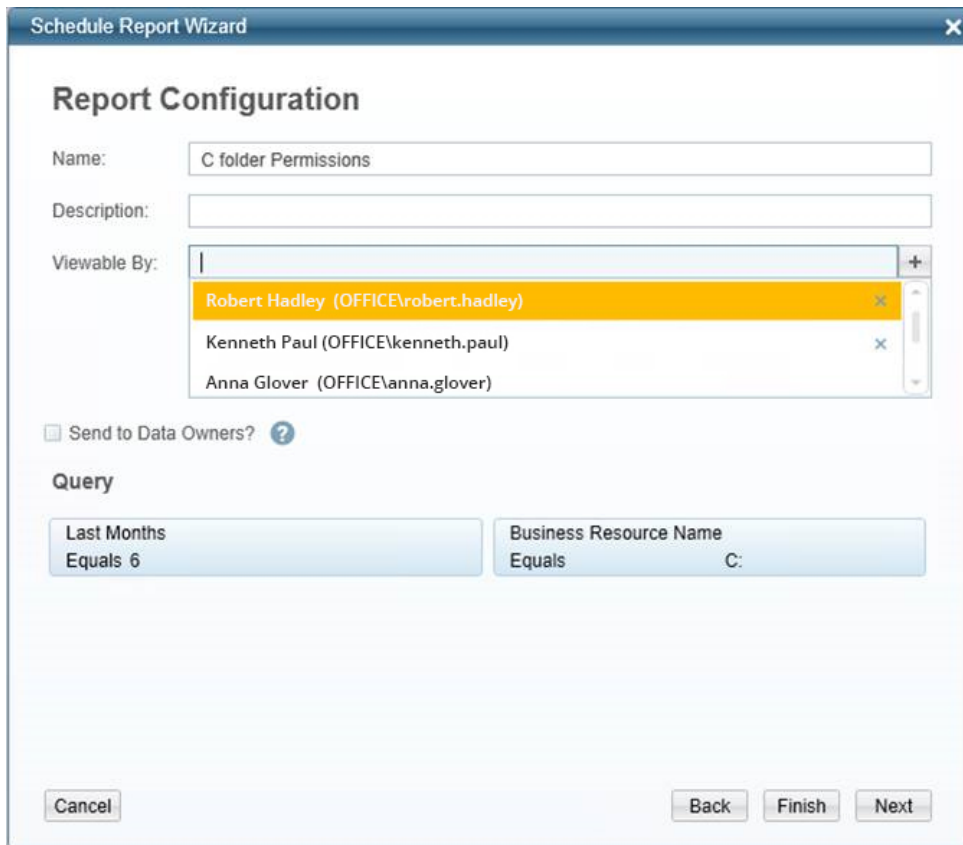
Schedule Report Wizard

Report Configuration

Name: C folder Permissions

Description:

Viewable By: +

Robert Hadley (OFFICE\robert.hadley)

Kenneth Paul (OFFICE\kenneth.paul)

Anna Glover (OFFICE\anna.glover)

Send to Data Owners?

Query

Last Months
Equals 6

Business Resource Name
Equals C:

Cancel

Back Finish Next